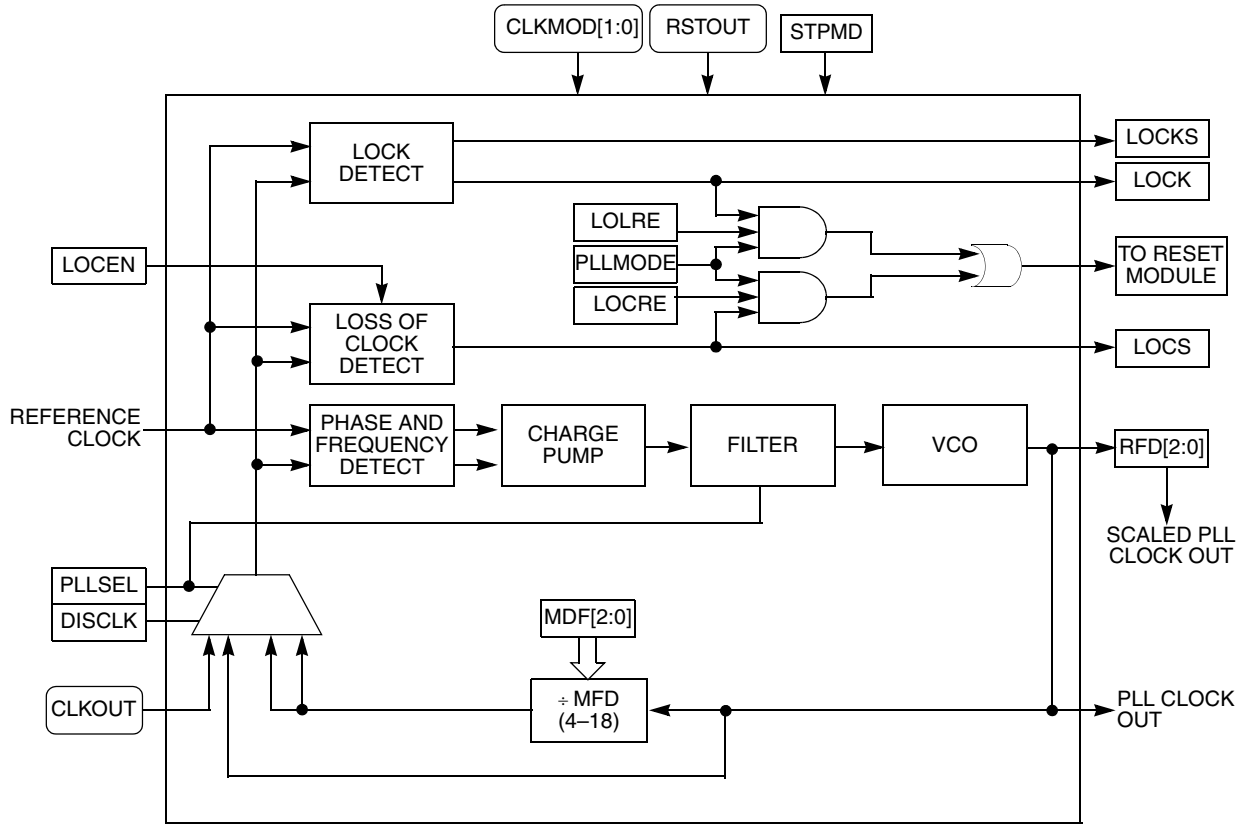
CLKMOD[1:0]
RSTOUT
STPMD

LOCK DETECT
LOCKS
LOCK
LOLRE
PLLMODE
LOCRE
TO RESET MODULE
LOCEN
LOSS OF CLOCK DETECT
LOCS
REFERENCE CLOCK
PHASE AND FREQUENCY DETECT
CHARGE PUMP
FILTER
VCO
RFD[2:0]
SCALED PLL CLOCK OUT
PLLSEL
DISCLK
MDF[2:0]
CLKOUT
÷ MFD (4–18)
PLL CLOCK OUT